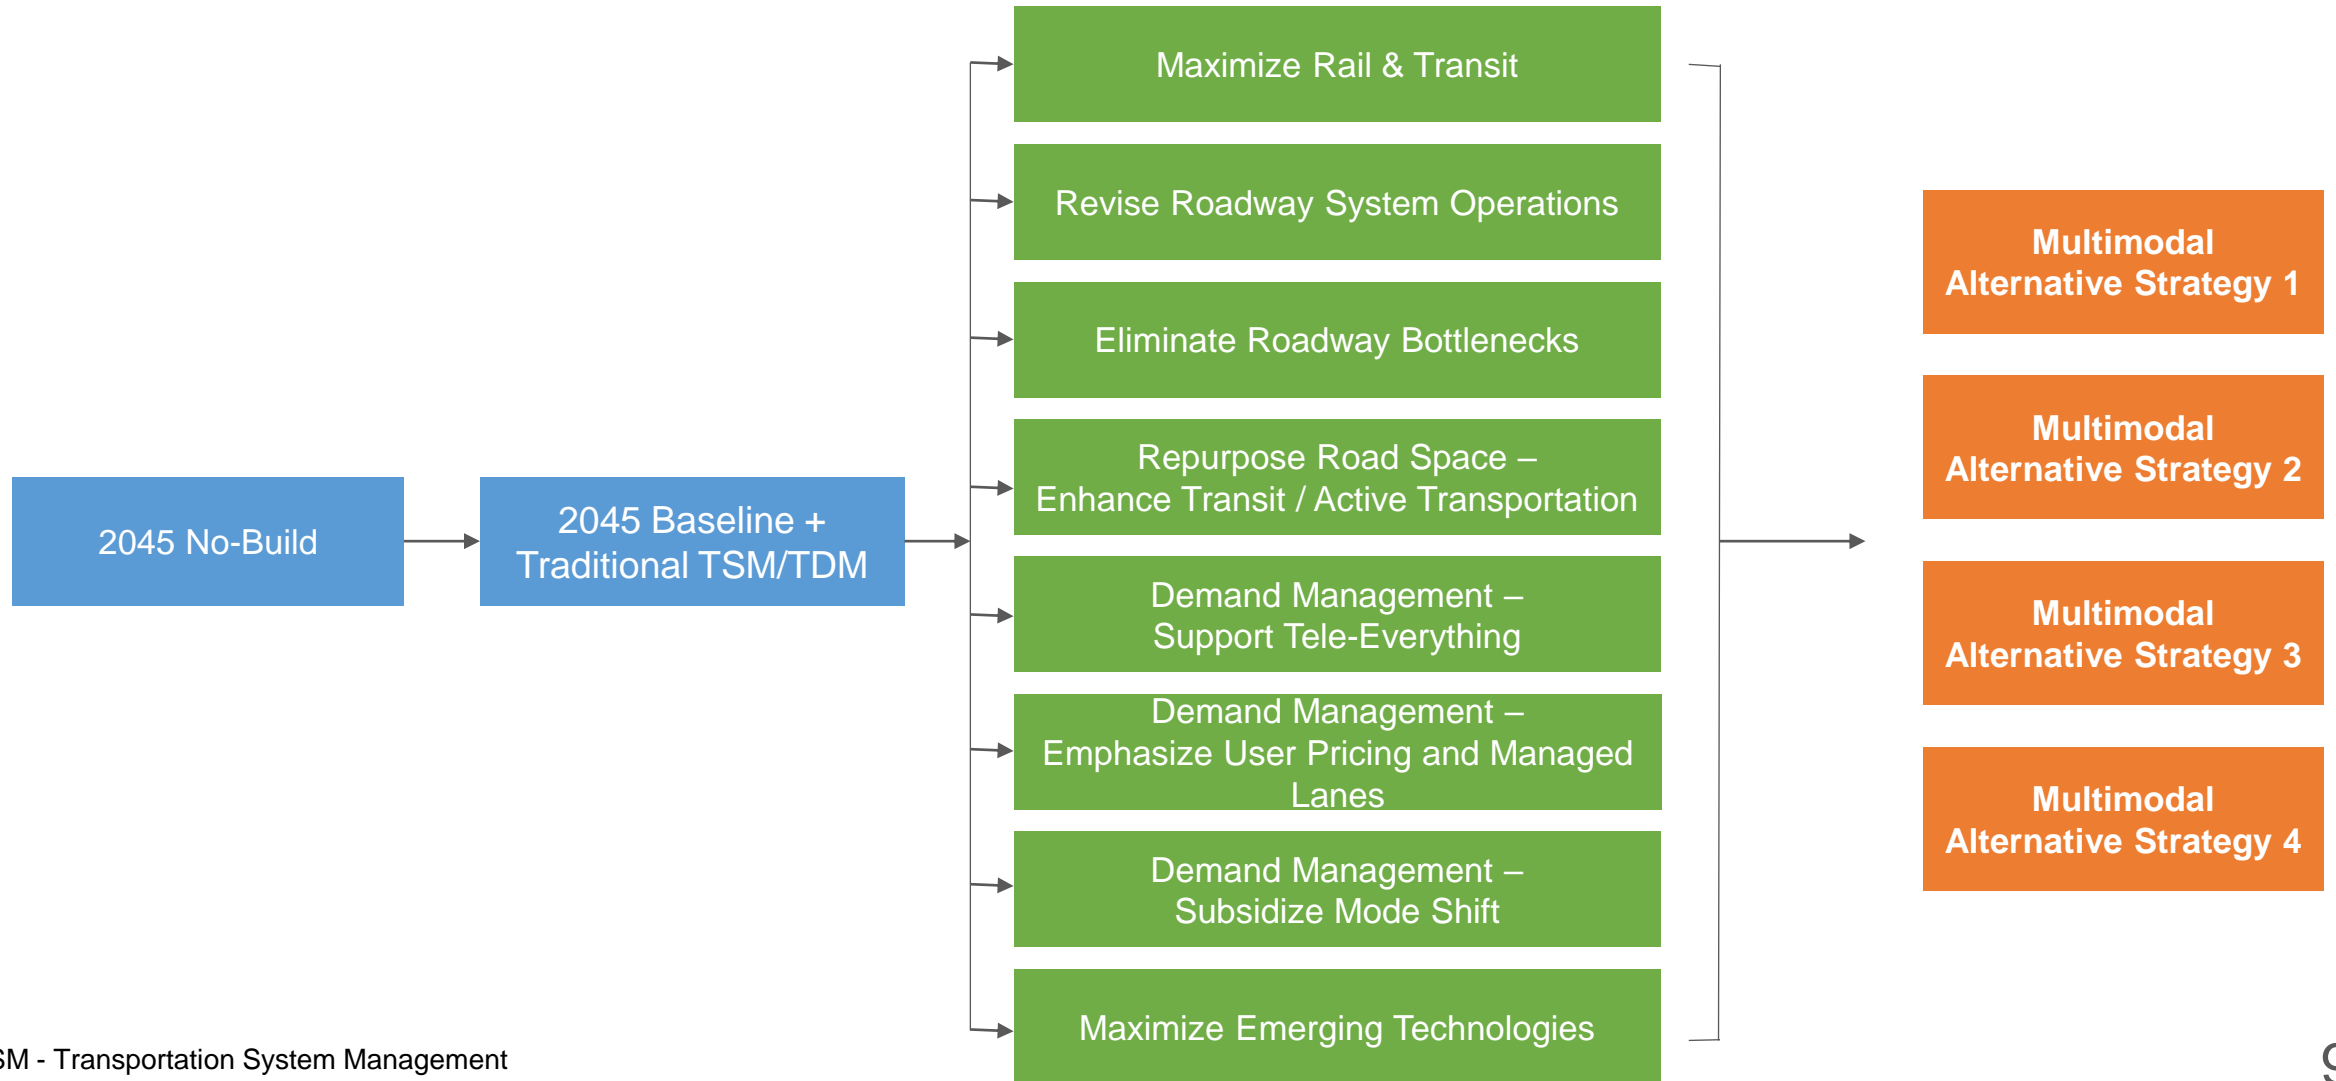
2045 No-Build

2045 Baseline + Traditional TSM/TDM

Maximize Rail & Transit

Revise Roadway System Operations

Eliminate Roadway Bottlenecks

Repurpose Road Space – Enhance Transit / Active Transportation

Demand Management – Support Tele-Everything

Demand Management – Emphasize User Pricing and Managed Lanes

Demand Management – Subsidize Mode Shift

Maximize Emerging Technologies

Multimodal Alternative Strategy 1

Multimodal Alternative Strategy 2

Multimodal Alternative Strategy 3

Multimodal Alternative Strategy 4

SM - Transportation System Management

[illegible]